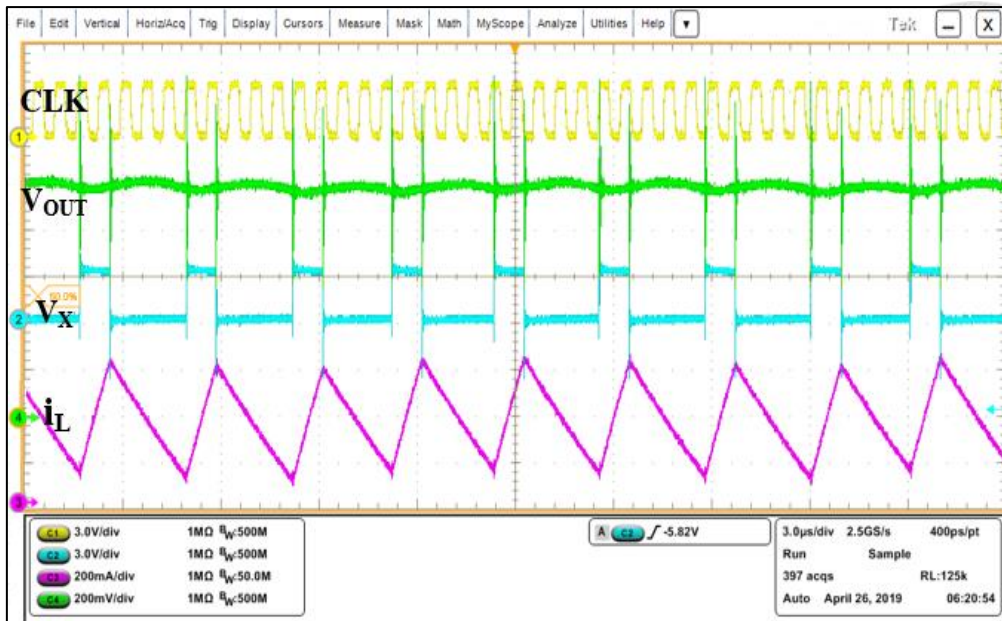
File Edit Vertical Horiz/Acq Trig Display Cursors Measure Mask Math MyScope Analyze Utilities Help ▾ Tek — X

CLK

$V_{OUT}$

$V_X$

$i_L$

1
2
4
3

C1 3.0V/div 1MΩ $B_W$:500M
C2 3.0V/div 1MΩ $B_W$:500M
C3 200mA/div 1MΩ $B_W$:50.0M
C4 200mV/div 1MΩ $B_W$:500M

A C2 ∫ -5.82V

3.0µs/div 2.5GS/s 400ps/pt
Run Sample
397 acqs RL:125k
Auto April 26, 2019 06:20:54